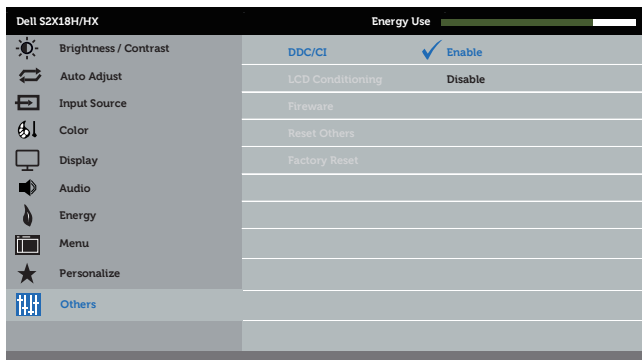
Dell S2X18H/HX

Energy Use

Brightness / Contrast

Auto Adjust

Input Source

Color

Display

Audio

Energy

Menu

Personalize

Others

DDC/CI

Enable

LCD Conditioning

Disable

Fireware

Reset Others

Factory Reset